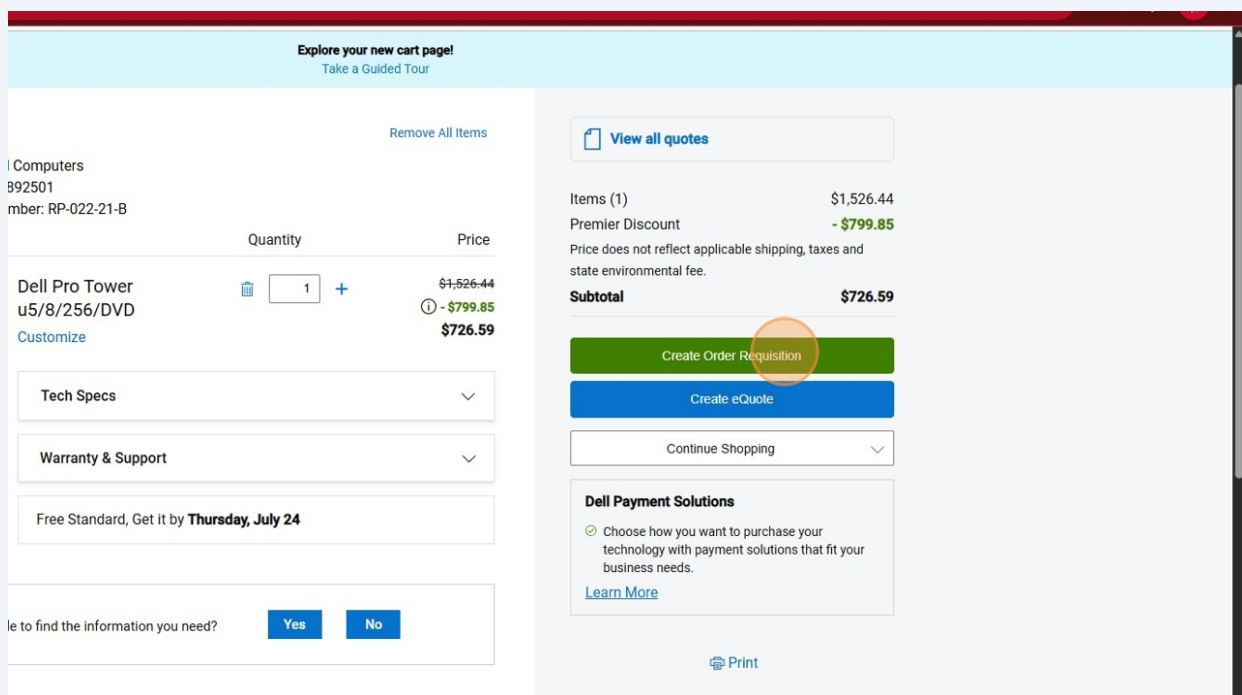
Explore your new cart page!
Take a Guided Tour

Remove All Items

l Computers
892501
mber: RP-022-21-B

Quantity

Price

Dell Pro Tower u5/8/256/DVD

Customize

1

+

$1,526.44

- $799.85

$726.59

Tech Specs

Warranty & Support

Free Standard, Get it by **Thursday, July 24**

le to find the information you need?

Yes

No

View all quotes

| | |
|---|---|
| Items (1) | $1,526.44 |
| Premier Discount | - $799.85 |

Price does not reflect applicable shipping, taxes and state environmental fee.

| | |
|---|---|
| Subtotal | $726.59 |

Create Order Requisition

Create eQuote

Continue Shopping

Dell Payment Solutions

Choose how you want to purchase your technology with payment solutions that fit your business needs.

Learn More

Print